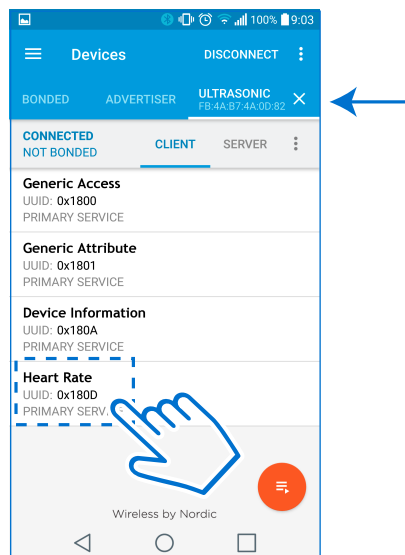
100% 9:03

Devices DISCONNECT

BONDED ADVERTISER ULTRASONIC FB:4A:B7:4A:0D:82

CONNECTED
NOT BONDED
CLIENT SERVER

Generic Access
UUID: 0x1800
PRIMARY SERVICE

Generic Attribute
UUID: 0x1801
PRIMARY SERVICE

Device Information
UUID: 0x180A
PRIMARY SERVICE

Heart Rate
UUID: 0x180D
PRIMARY SERV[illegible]

Wireless by Nordic